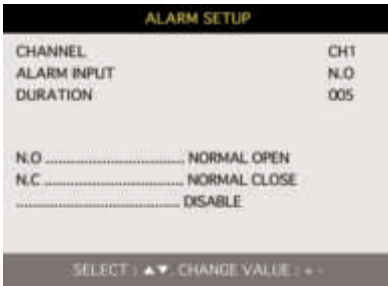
ALARM SETUP

| | |
|---|---|
| CHANNEL | CH1 |
| ALARM INPUT | N.O |
| DURATION | 005 |

N.O .............................. NORMAL OPEN
N.C .............................. NORMAL CLOSE
.............................. DISABLE

SELECT : ▲▼, CHANGE VALUE : + -